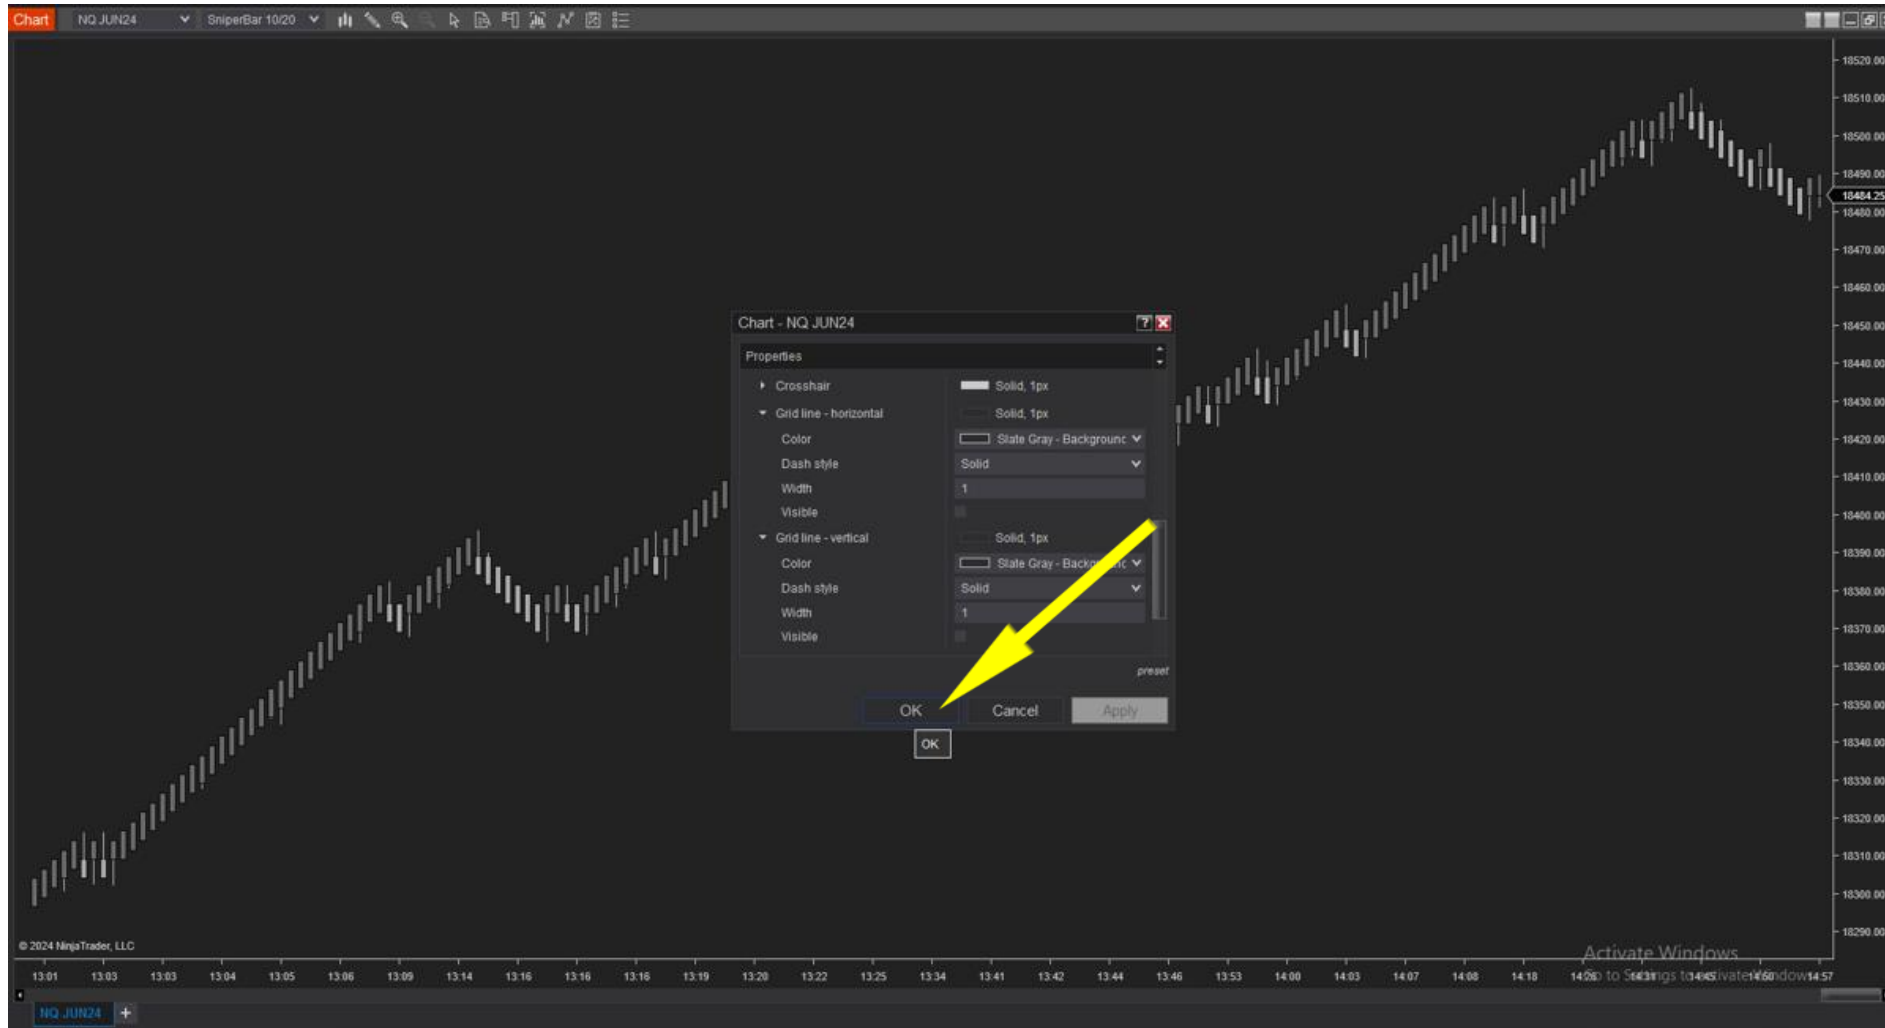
Chart NQ JUN24 SniperBar 10/20

18520.00
18510.00
18500.00
18490.00
18484.25
18480.00
18470.00
18460.00
18450.00
18440.00
18430.00
18420.00
18410.00
18400.00
18390.00
18380.00
18370.00
18360.00
18350.00
18340.00
18330.00
18320.00
18310.00
18300.00
18290.00

Chart - NQ JUN24

Properties

Crosshair Solid, 1px
Grid line - horizontal Solid, 1px
Color Slate Gray - Backgrounc
Dash style Solid
Width 1
Visible
Grid line - vertical Solid, 1px
Color Slate Gray - Backgrounc
Dash style Solid
Width 1
Visible

preset

OK Cancel Apply

OK

© 2024 NinjaTrader, LLC

13:01 13:03 13:03 13:04 13:05 13:06 13:09 13:14 13:16 13:16 13:16 13:19 13:20 13:22 13:25 13:34 13:41 13:42 13:44 13:46 13:53 14:00 14:03 14:07 14:08 14:18 14:26 14:31 14:45 14:50 14:57

Activate Windows
Go to Settings to activate Windows.

NQ JUN24 +